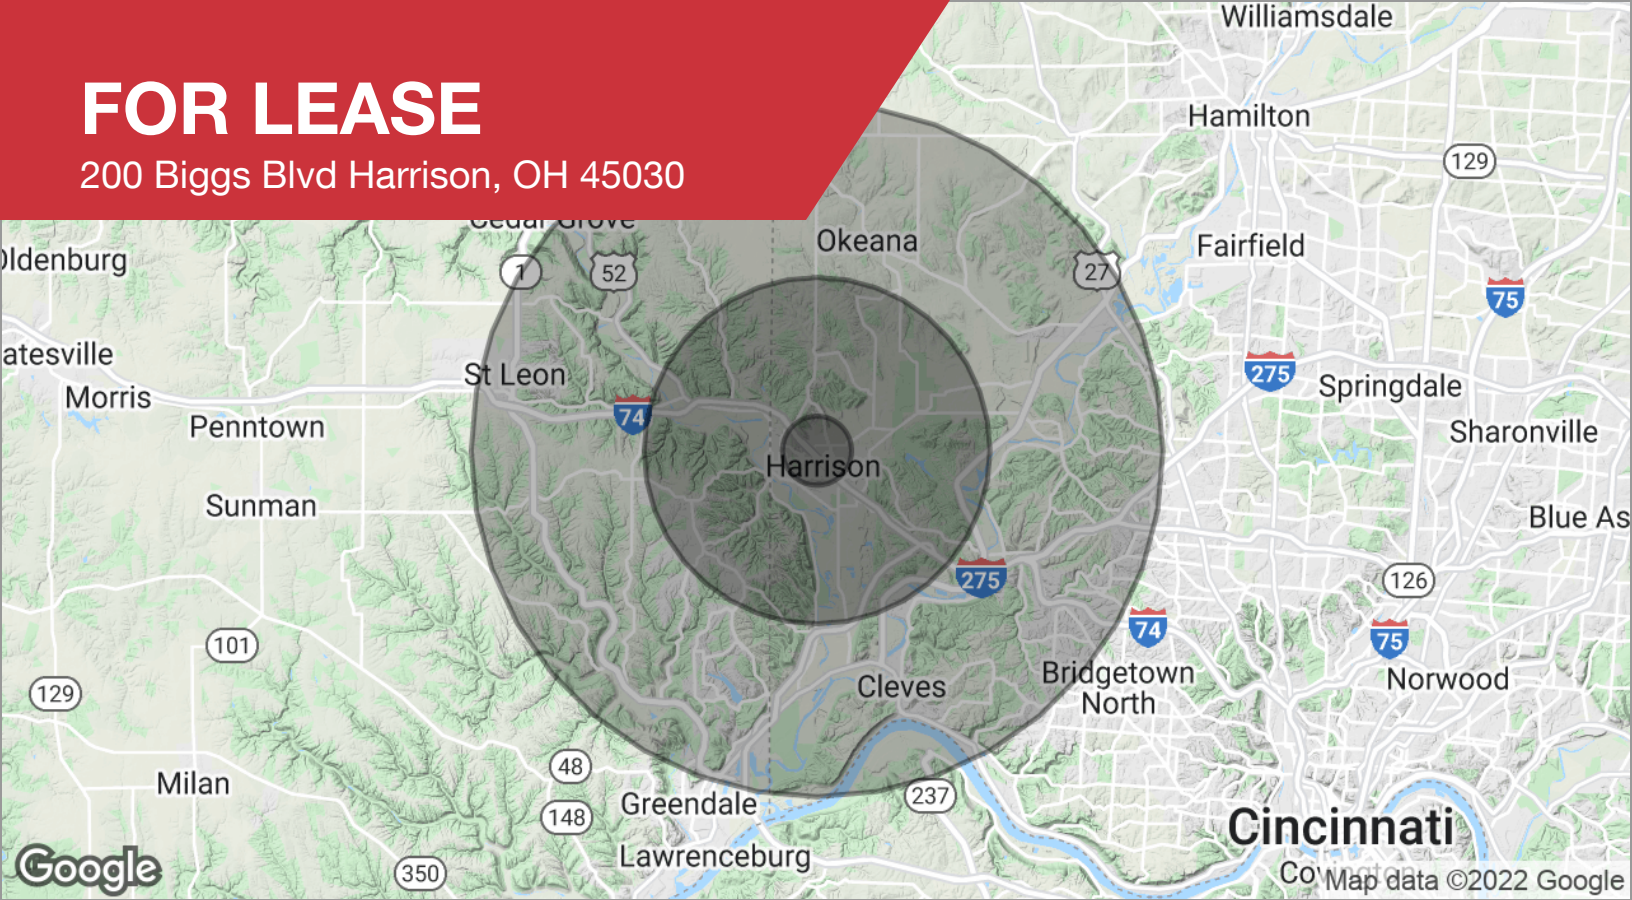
FOR LEASE
200 Biggs Blvd Harrison, OH 45030

Williamsdale
Hamilton
129
Fairfield
75
Okeana
27
1
52
Oldenburg
atesville
Morris
Penntown
St Leon
74
275
Springdale
Sharonville
Harrison
Sunman
Blue As
275
126
74
75
101
129
Cleves
Bridgetown North
Norwood
48
237
Milan
Greendale
148
Cincinnati
Lawrenceburg
350
Google
Co
Map data ©2022 Google